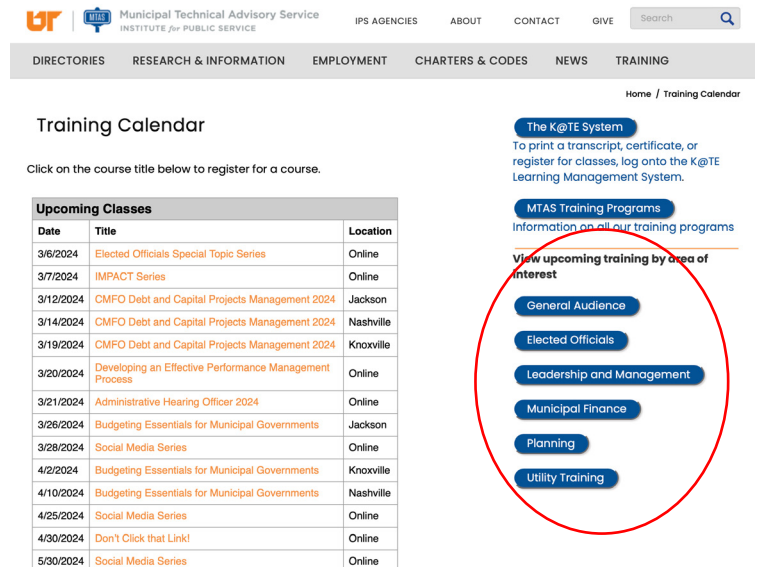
UT MTAS Municipal Technical Advisory Service
INSTITUTE for PUBLIC SERVICE

IPS AGENCIES ABOUT CONTACT GIVE Search

DIRECTORIES RESEARCH & INFORMATION EMPLOYMENT CHARTERS & CODES NEWS TRAINING

Home / Training Calendar

Training Calendar

Click on the course title below to register for a course.

Upcoming Classes

| Date | Title | Location |
|---|---|---|
| 3/6/2024 | Elected Officials Special Topic Series | Online |
| 3/7/2024 | IMPACT Series | Online |
| 3/12/2024 | CMFO Debt and Capital Projects Management 2024 | Jackson |
| 3/14/2024 | CMFO Debt and Capital Projects Management 2024 | Nashville |
| 3/19/2024 | CMFO Debt and Capital Projects Management 2024 | Knoxville |
| 3/20/2024 | Developing an Effective Performance Management Process | Online |
| 3/21/2024 | Administrative Hearing Officer 2024 | Online |
| 3/26/2024 | Budgeting Essentials for Municipal Governments | Jackson |
| 3/28/2024 | Social Media Series | Online |
| 4/2/2024 | Budgeting Essentials for Municipal Governments | Knoxville |
| 4/10/2024 | Budgeting Essentials for Municipal Governments | Nashville |
| 4/25/2024 | Social Media Series | Online |
| 4/30/2024 | Don't Click that Link! | Online |
| 5/30/2024 | Social Media Series | Online |

The K@TE System
To print a transcript, certificate, or register for classes, log onto the K@TE Learning Management System.

MTAS Training Programs
Information on all our training programs

View upcoming training by area of interest

General Audience

Elected Officials

Leadership and Management

Municipal Finance

Planning

Utility Training